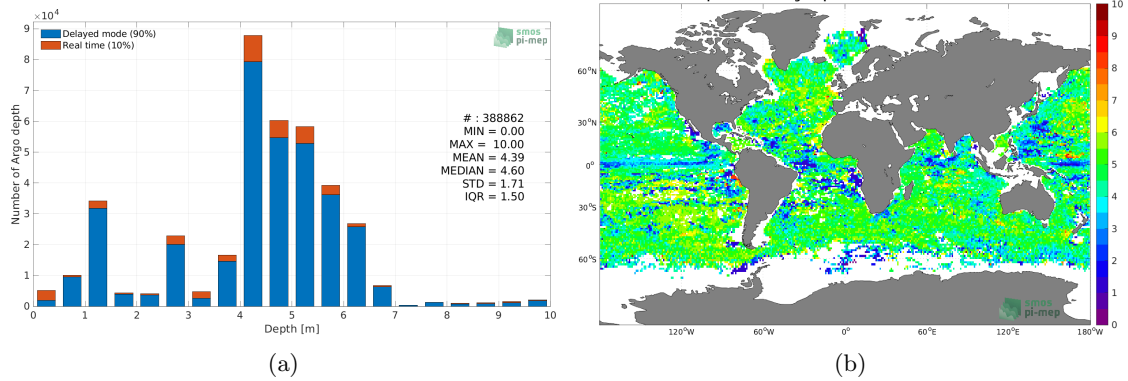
$\times10^4$

9
8
7
6
5
4
3
2
1
0

Delayed mode (90%)
Real time (10%)

smos pi-mep

Number of Argo depth

# : 388862
MIN = 0.00
MAX = 10.00
MEAN = 4.39
MEDIAN = 4.60
STD = 1.71
IQR = 1.50

0 1 2 3 4 5 6 7 8 9 10
Depth [m]

(a)

60°N
30°N
0°
30°S
60°S

120°W 60°W 0° 60°E 120°E 180°W

smos pi-mep

10
9
8
7
6
5
4
3
2
1
0

(b)